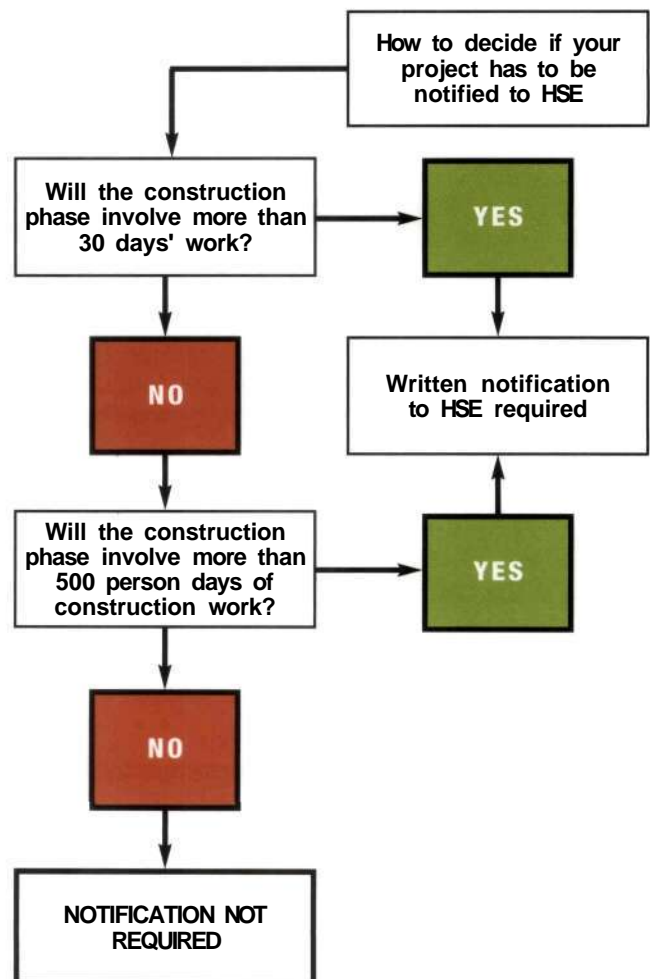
How to decide if your project has to be notified to HSE

Will the construction phase involve more than 30 days' work?

YES

Written notification to HSE required

NO

Will the construction phase involve more than 500 person days of construction work?

YES

NO

NOTIFICATION NOT REQUIRED